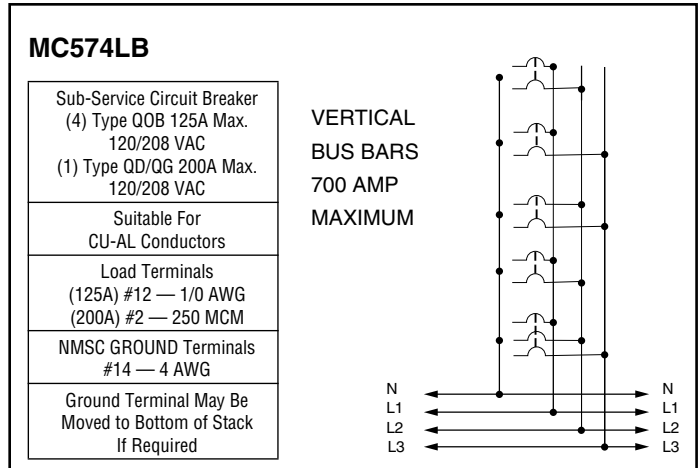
MC574LB

| Sub-Service Circuit Breaker (4) Type QOB 125A Max. 120/208 VAC (1) Type QD/QG 200A Max. 120/208 VAC |
|---|
| Suitable For CU-AL Conductors |
| Load Terminals (125A) #12 — 1/0 AWG (200A) #2 — 250 MCM |
| NMSC GROUND Terminals #14 — 4 AWG |
| Ground Terminal May Be Moved to Bottom of Stack If Required |

VERTICAL BUS BARS 700 AMP MAXIMUM

N
L1
L2
L3

N
L1
L2
L3